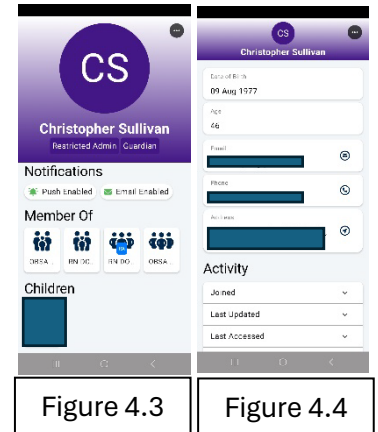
CS

Christopher Sullivan

Restricted Admin | Guardian

Notifications

Push Enabled

Email Enabled

Member Of

ORSA

BN DC

BN DC

ORSA

Children

Figure 4.3

CS

Christopher Sullivan

Date of Birth

09 Aug 1977

Age

46

Email

Phone

Address

Activity

Joined

Last Updated

Last Accessed

Figure 4.4